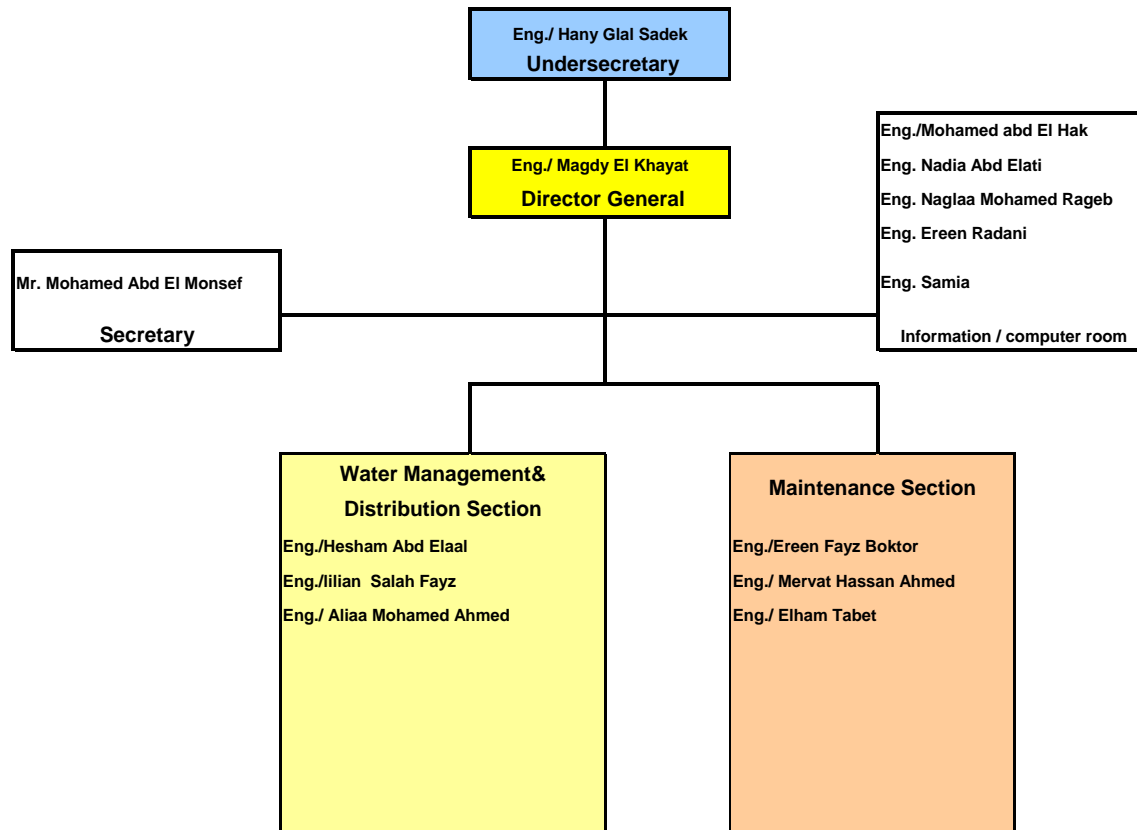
Eng./ Hany Glal Sadek
Undersecretary

Eng./ Magdy El Khayat
Director General

Mr. Mohamed Abd El Monsef

Secretary

Eng./Mohamed abd El Hak
Eng. Nadia Abd Elati
Eng. Naglaa Mohamed Rageb
Eng. Ereen Radani
Eng. Samia
Information / computer room

Water Management& Distribution Section
Eng./Hesham Abd Elaal
Eng./lilian Salah Fayz
Eng./ Aliaa Mohamed Ahmed

Maintenance Section
Eng./Ereen Fayz Boktor
Eng./ Mervat Hassan Ahmed
Eng./ Elham Tabet